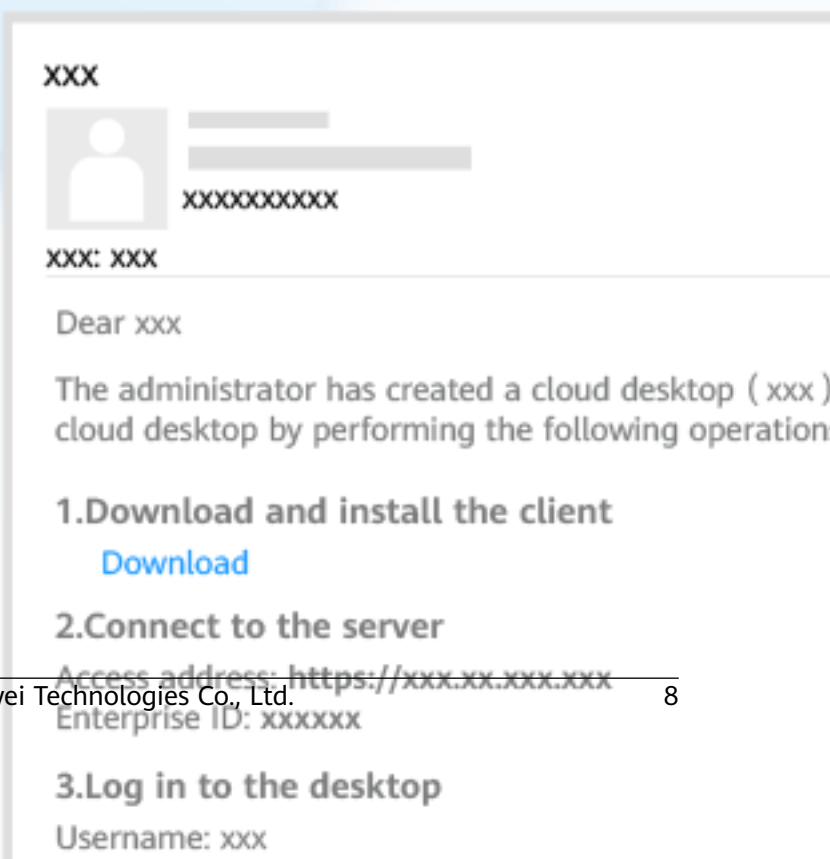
xxx

xxxxxxxxxx

xxx: xxx

Dear xxx

The administrator has created a cloud desktop ( xxx ) cloud desktop by performing the following operation

1.Download and install the client

Download

2.Connect to the server

Access address: https://xxx.xx.xxx.xxx

wei Technologies Co., Ltd. 8

Enterprise ID: xxxxxx

3.Log in to the desktop

Username: xxx